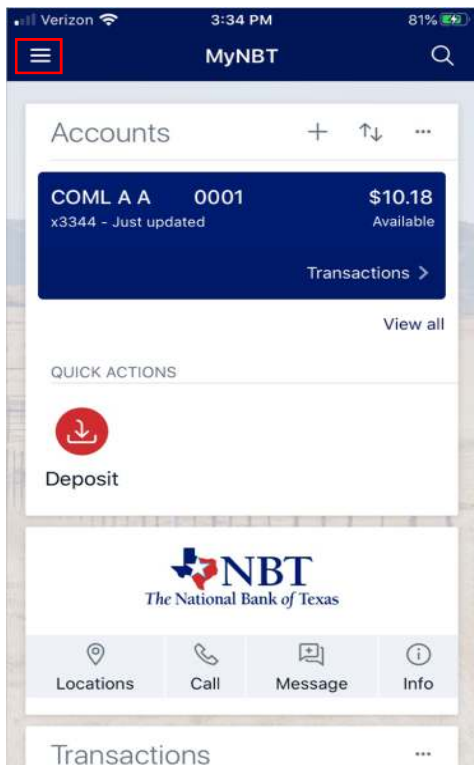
Verizon 3:34 PM 81%

MyNBT

Accounts

COML A A 0001 $10.18
x3344 - Just updated Available

Transactions >

View all

QUICK ACTIONS

Deposit

NBT
The National Bank of Texas

Locations Call Message Info

Transactions